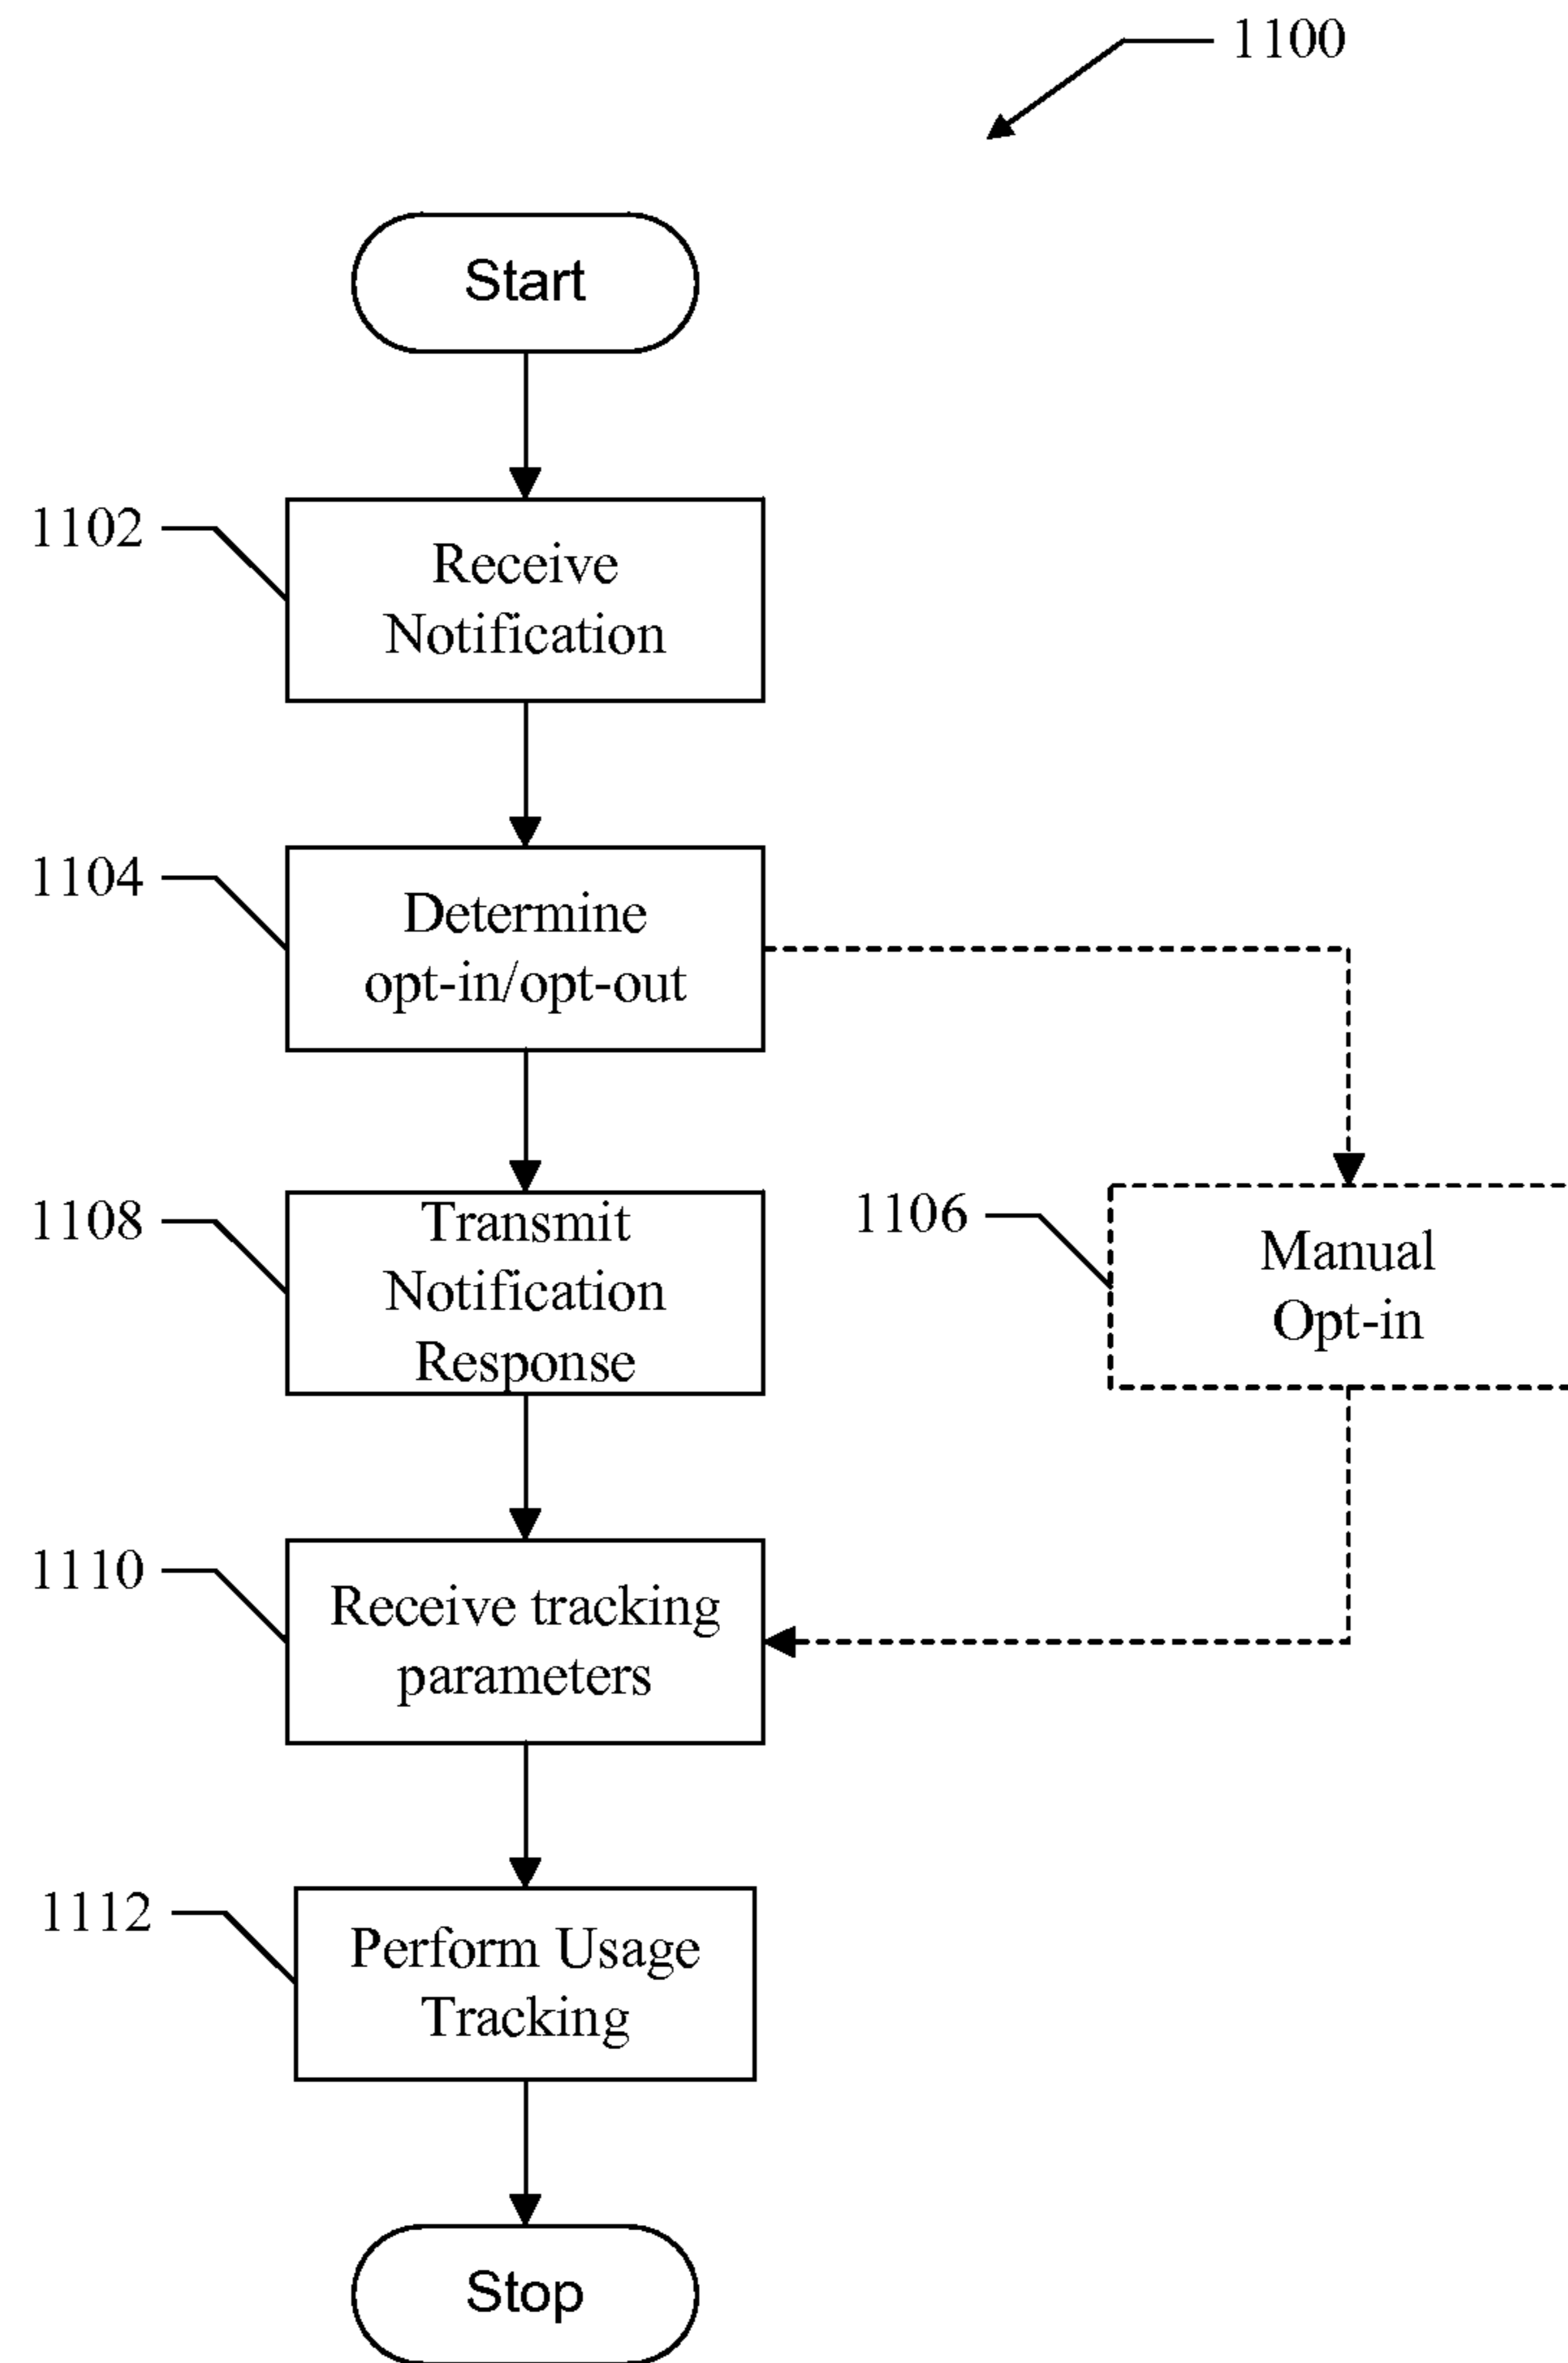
1100

Start

1102

Receive Notification

1104

Determine opt-in/opt-out

1108

Transmit Notification Response

1106

Manual Opt-in

1110

Receive tracking parameters

1112

Perform Usage Tracking

Stop